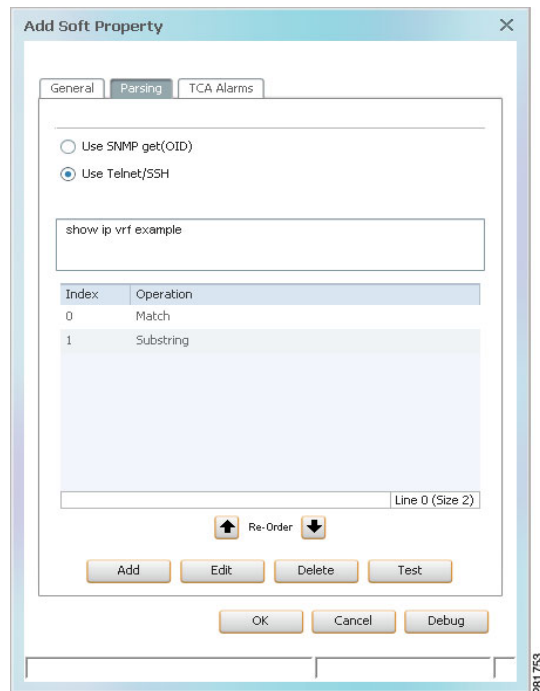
Add Soft Property

General | Parsing | TCA Alarms

Use SNMP get(OID)

Use Telnet/SSH

show ip vrf example

| Index | Operation |
|---|---|
| 0 | Match |
| 1 | Substring |

Line 0 (Size 2)

Re-Order

Add Edit Delete Test

OK Cancel Debug

281753